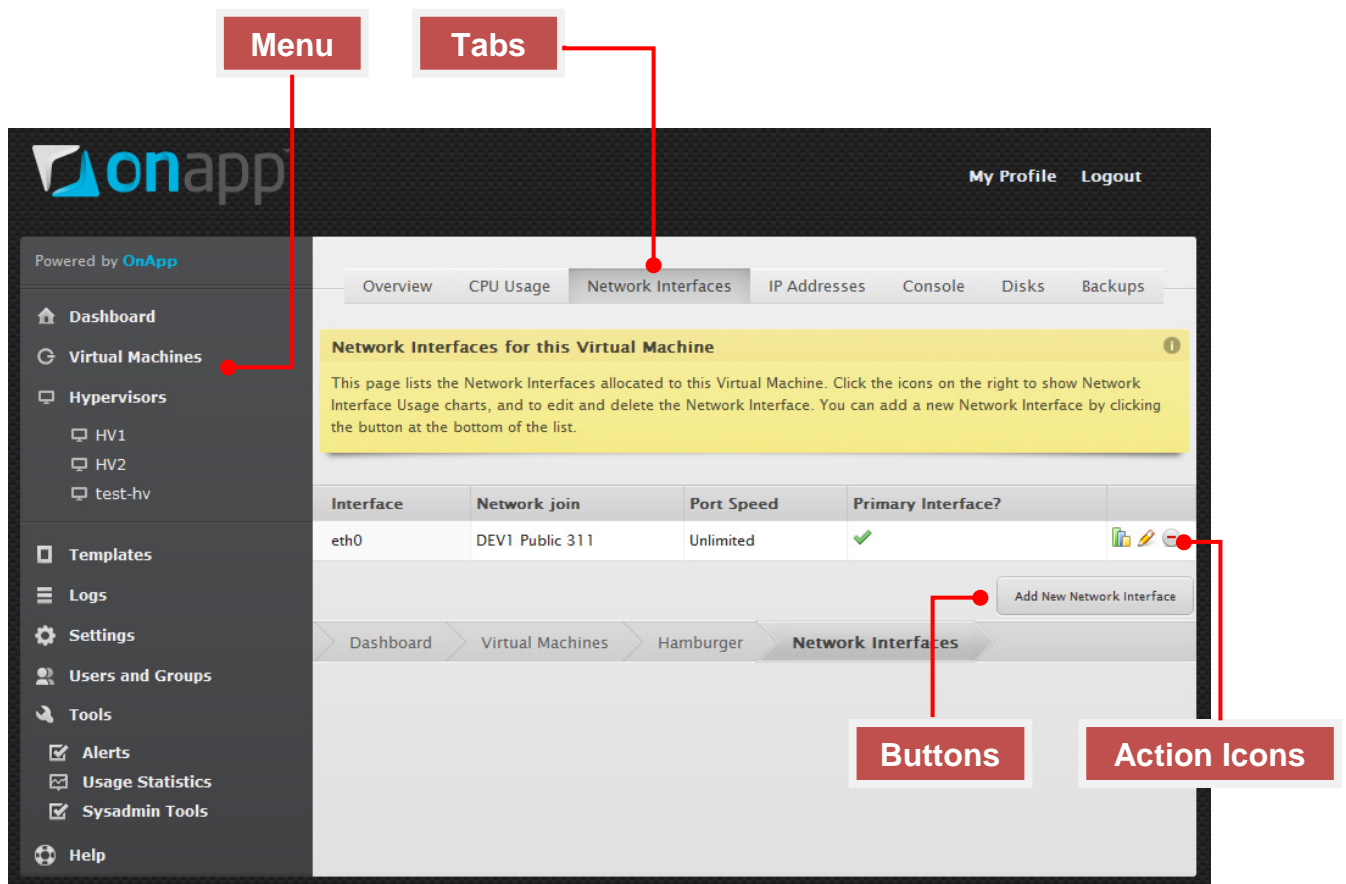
Menu

Tabs

onapp

My Profile Logout

Powered by OnApp

Dashboard
Virtual Machines
Hypervisors
HV1
HV2
test-hv
Templates
Logs
Settings
Users and Groups
Tools
Alerts
Usage Statistics
Sysadmin Tools
Help

Overview CPU Usage Network Interfaces IP Addresses Console Disks Backups

Network Interfaces for this Virtual Machine

This page lists the Network Interfaces allocated to this Virtual Machine. Click the icons on the right to show Network Interface Usage charts, and to edit and delete the Network Interface. You can add a new Network Interface by clicking the button at the bottom of the list.

| Interface | Network join | Port Speed | Primary Interface? | |
|---|---|---|---|---|
| eth0 | DEV1 Public 311 | Unlimited | ✓ | |

Add New Network Interface

Dashboard Virtual Machines Hamburger Network Interfaces

Buttons

Action Icons